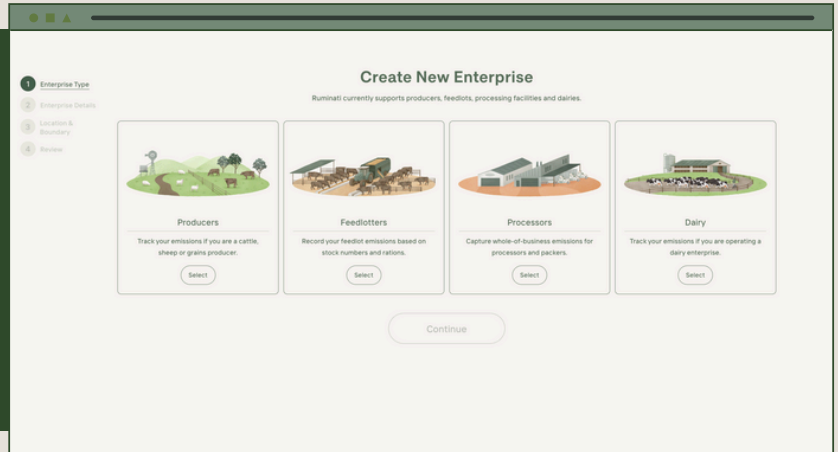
1 Enterprise Type
2 Enterprise Details
3 Location & Boundary
4 Review

Create New Enterprise

Ruminati currently supports producers, feedlots, processing facilities and dairies.

Producers
Track your emissions if you are a cattle, sheep or grains producer.
Select

Feedlotters
Record your feedlot emissions based on stock numbers and rations.
Select

Processors
Capture whole-of-business emissions for processors and packers.
Select

Dairy
Track your emissions if you are operating a dairy enterprise.
Select

Continue